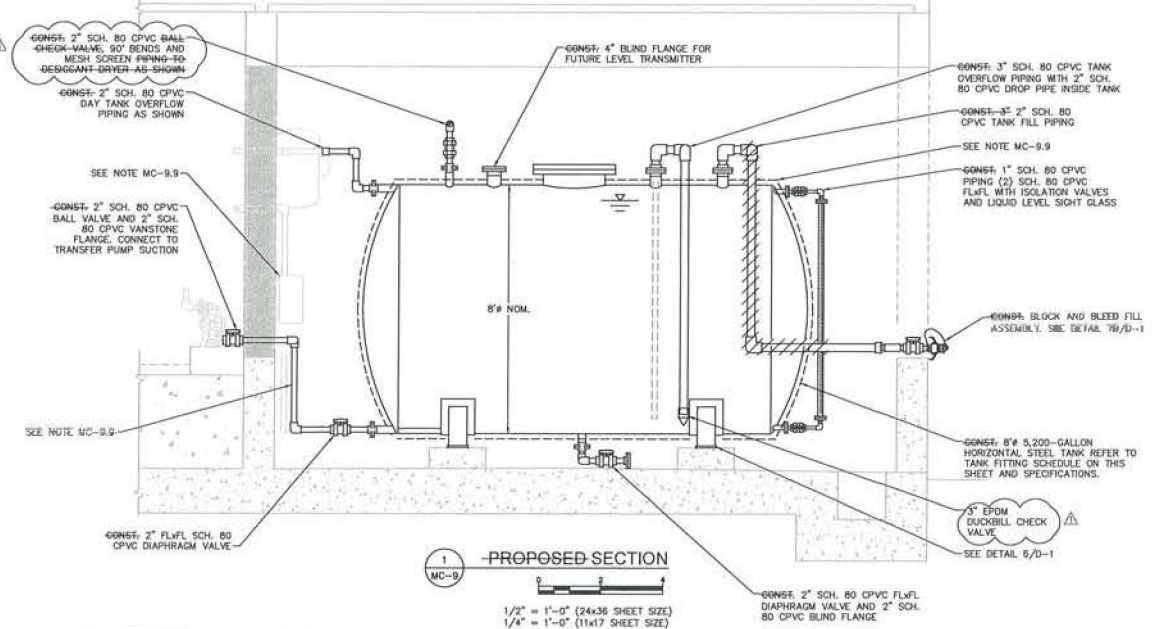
CONST. 2" SCH. 80 CPVC BALL CHECK VALVE, 90° BENDS AND MESH SCREEN PIPING TO DESICCANT DRYER AS SHOWN

CONST. 2" SCH. 80 CPVC DAY TANK OVERFLOW PIPING AS SHOWN

SEE NOTE MC-9.9

CONST. 2" SCH. 80 CPVC BALL VALVE AND 2" SCH. 80 CPVC VANSTONE FLANGE. CONNECT TO TRANSFER PUMP SUCTION

SEE NOTE MC-9.9

CONST. 2" FLxFL SCH. 80 CPVC DIAPHRAGM VALVE

CONST. 4" BLIND FLANGE FOR FUTURE LEVEL TRANSMITTER

8'ø NOM.

CONST. 3" SCH. 80 CPVC TANK OVERFLOW PIPING WITH 2" SCH. 80 CPVC DROP PIPE INSIDE TANK

CONST. 3" 2" SCH. 80 CPVC TANK FILL PIPING

SEE NOTE MC-9.9

CONST. 1" SCH. 80 CPVC PIPING (2) SCH. 80 CPVC FLxFL WITH ISOLATION VALVES AND LIQUID LEVEL SIGHT GLASS

CONST. BLOCK AND BLEED FILL ASSEMBLY. SEE DETAIL 7B/D-1

CONST. 8'ø 5,200-GALLON HORIZONTAL STEEL TANK REFER TO TANK FITTING SCHEDULE ON THIS SHEET AND SPECIFICATIONS.

3" EPDM DUCKBILL CHECK VALVE

SEE DETAIL 6/D-1

1
MC-9

PROPOSED SECTION

0 2 4

1/2" = 1'-0" (24x36 SHEET SIZE)
1/4" = 1'-0" (11x17 SHEET SIZE)

CONST. 2" SCH. 80 CPVC FLxFL DIAPHRAGM VALVE AND 2" SCH. 80 CPVC BLIND FLANGE